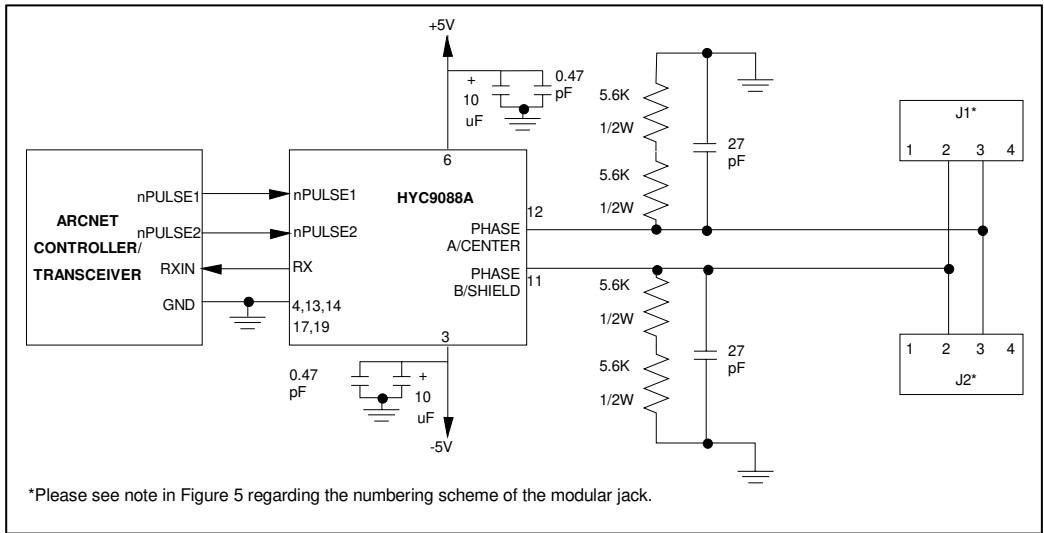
+5V

+
10
uF

0.47
pF

5.6K
1/2W

5.6K
1/2W

27
pF

J1*
1 2 3 4

ARCNET
CONTROLLER/
TRANSCEIVER

nPULSE1
nPULSE2
RXIN
GND

6
nPULSE1
HYC9088A
nPULSE2
RX
4,13,14
17,19
PHASE
A/CENTER
12
PHASE
B/SHIELD
11
3

5.6K
1/2W

5.6K
1/2W

27
pF

1 2 3 4
J2*

0.47
pF

+
10
uF

-5V

*Please see note in Figure 5 regarding the numbering scheme of the modular jack.